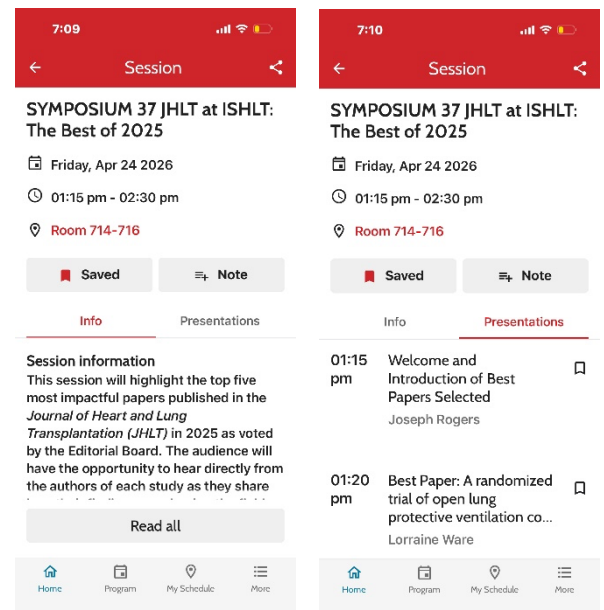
7:09

Session

SYMPOSIUM 37 JHLT at ISHLT: The Best of 2025

Friday, Apr 24 2026

01:15 pm - 02:30 pm

Room 714-716

Saved

Note

Info

Presentations

Session information

This session will highlight the top five most impactful papers published in the *Journal of Heart and Lung Transplantation (JHLT)* in 2025 as voted by the Editorial Board. The audience will have the opportunity to hear directly from the authors of each study as they share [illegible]

Read all

Home

Program

My Schedule

More

7:10

Session

SYMPOSIUM 37 JHLT at ISHLT: The Best of 2025

Friday, Apr 24 2026

01:15 pm - 02:30 pm

Room 714-716

Saved

Note

Info

Presentations

01:15 pm

Welcome and Introduction of Best Papers Selected

Joseph Rogers

01:20 pm

Best Paper: A randomized trial of open lung protective ventilation co...

Lorraine Ware

Home

Program

My Schedule

More